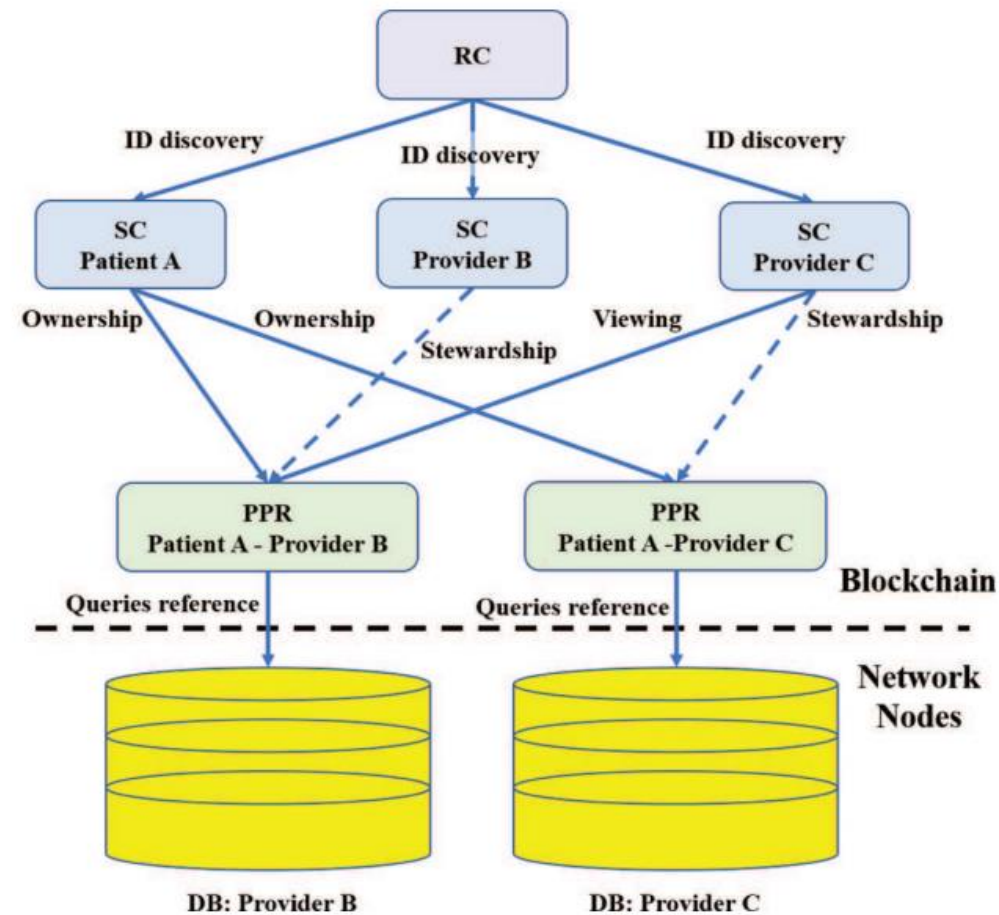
RC

ID discovery

ID discovery

ID discovery

SC
Patient A

SC
Provider B

SC
Provider C

Ownership

Ownership

Stewardship

Viewing

Stewardship

PPR
Patient A - Provider B

PPR
Patient A -Provider C

Blockchain

Queries reference

Queries reference

Network Nodes

DB: Provider B

DB: Provider C